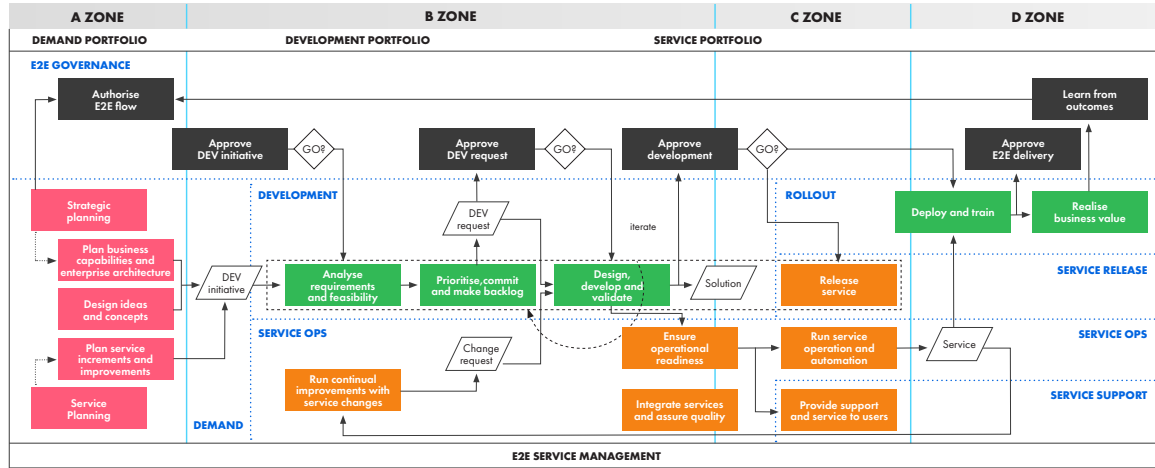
A ZONE

B ZONE

C ZONE

D ZONE

DEMAND PORTFOLIO

DEVELOPMENT PORTFOLIO

SERVICE PORTFOLIO

E2E GOVERNANCE

Authorise E2E flow

Learn from outcomes

Approve DEV initiative

GO?

Approve DEV request

GO?

Approve development

GO?

Approve E2E delivery

Strategic planning

DEVELOPMENT

DEV request

iterate

ROLLOUT

Deploy and train

Realise business value

Plan business capabilities and enterprise architecture

DEV initiative

Analyse requirements and feasibility

Prioritise,commit and make backlog

Design, develop and validate

Solution

Release service

SERVICE RELEASE

Design ideas and concepts

SERVICE OPS

Ensure operational readiness

Run service operation and automation

Service

SERVICE OPS

Plan service increments and improvements

Change request

Run continual improvements with service changes

Integrate services and assure quality

Provide support and service to users

SERVICE SUPPORT

Service Planning

DEMAND

E2E SERVICE MANAGEMENT